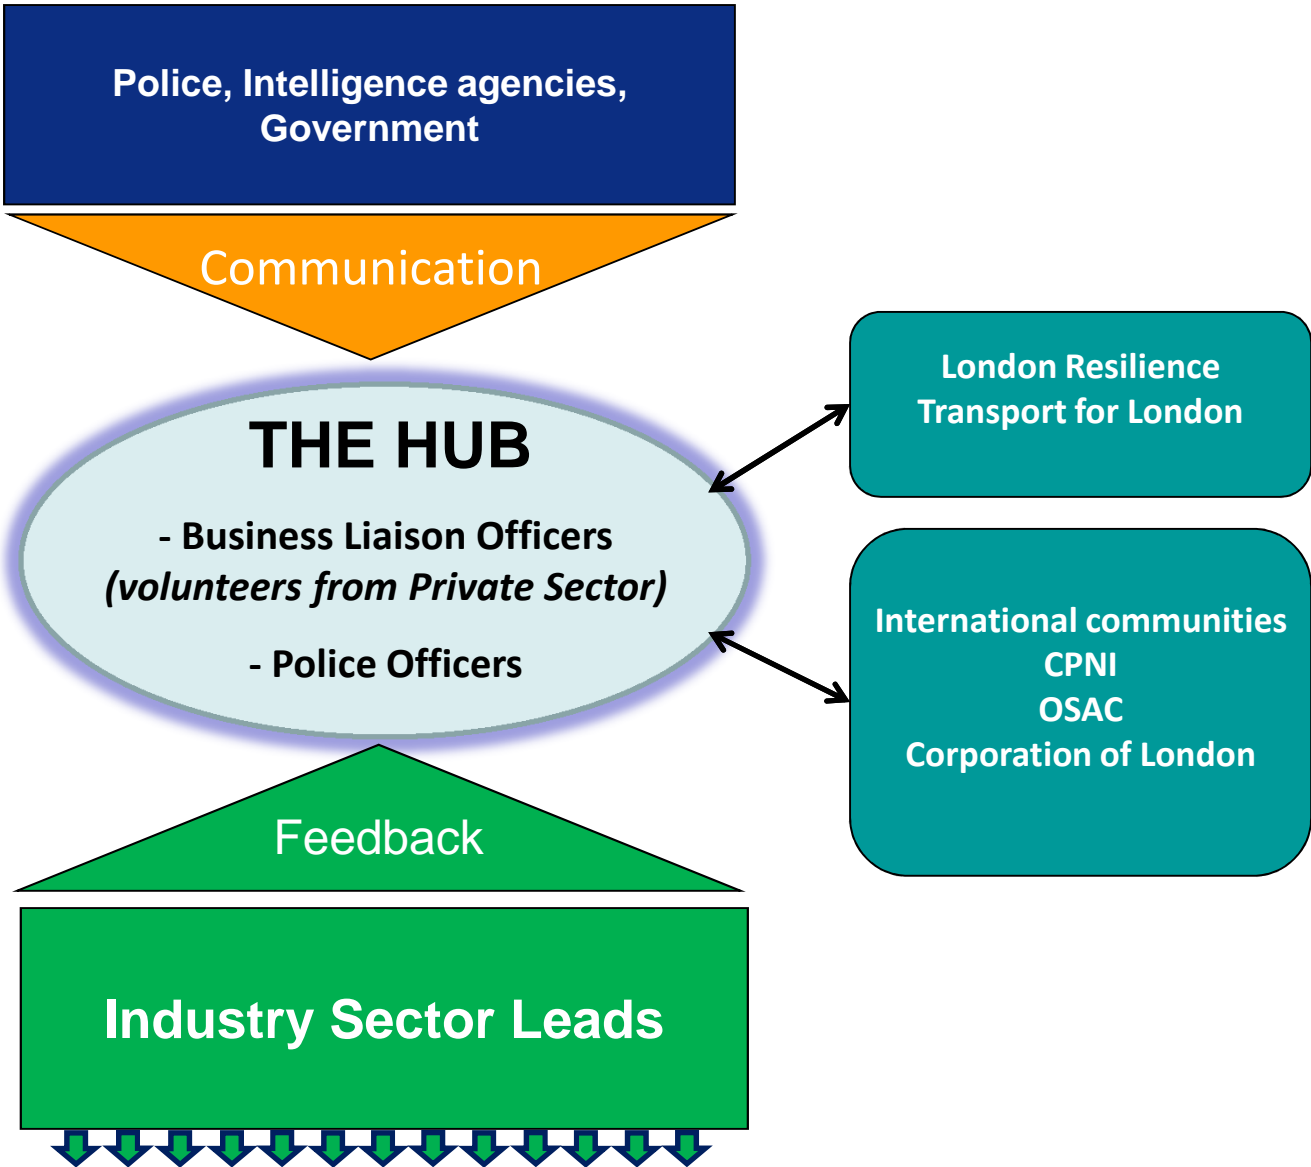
Police, Intelligence agencies, Government

Communication

THE HUB

- Business Liaison Officers
(volunteers from Private Sector)

- Police Officers

London Resilience
Transport for London

International communities
CPNI
OSAC
Corporation of London

Feedback

Industry Sector Leads